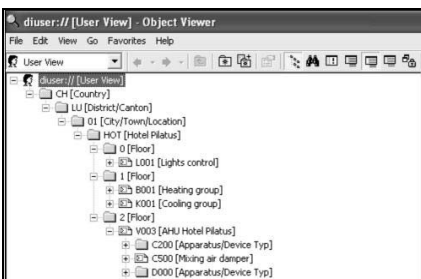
diuser:// [User View] - Object Viewer

File Edit View Go Favorites Help

User View

diuser:// [User View]
CH [Country]
LU [District/Canton]
01 [City/Town/Location]
HOT [Hotel Pilatus]
0 [Floor]
L001 [Lights control]
1 [Floor]
B001 [Heating group]
K001 [Cooling group]
2 [Floor]
V003 [AHU Hotel Pilatus]
C200 [Apparatus/Device Typ]
C500 [Mixing air damper]
D000 [Apparatus/Device Typ]